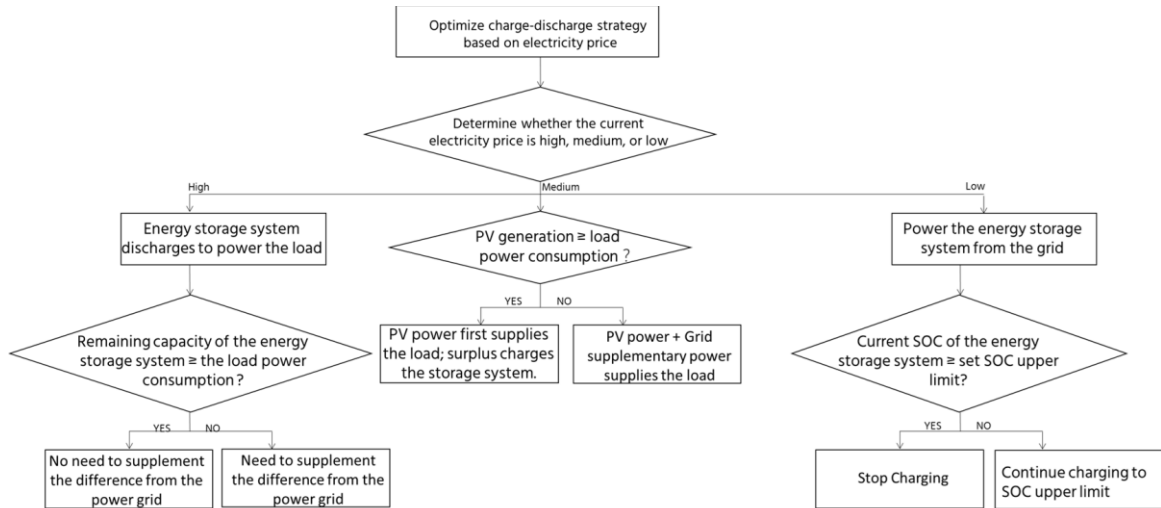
Optimize charge-discharge strategy based on electricity price

Determine whether the current electricity price is high, medium, or low

High

Medium

Low

Energy storage system discharges to power the load

PV generation ≥ load power consumption ?

Power the energy storage system from the grid

Remaining capacity of the energy storage system ≥ the load power consumption ?

YES

NO

PV power first supplies the load; surplus charges the storage system.

PV power + Grid supplementary power supplies the load

Current SOC of the energy storage system ≥ set SOC upper limit?

YES

NO

No need to supplement the difference from the power grid

Need to supplement the difference from the power grid

YES

NO

Stop Charging

Continue charging to SOC upper limit